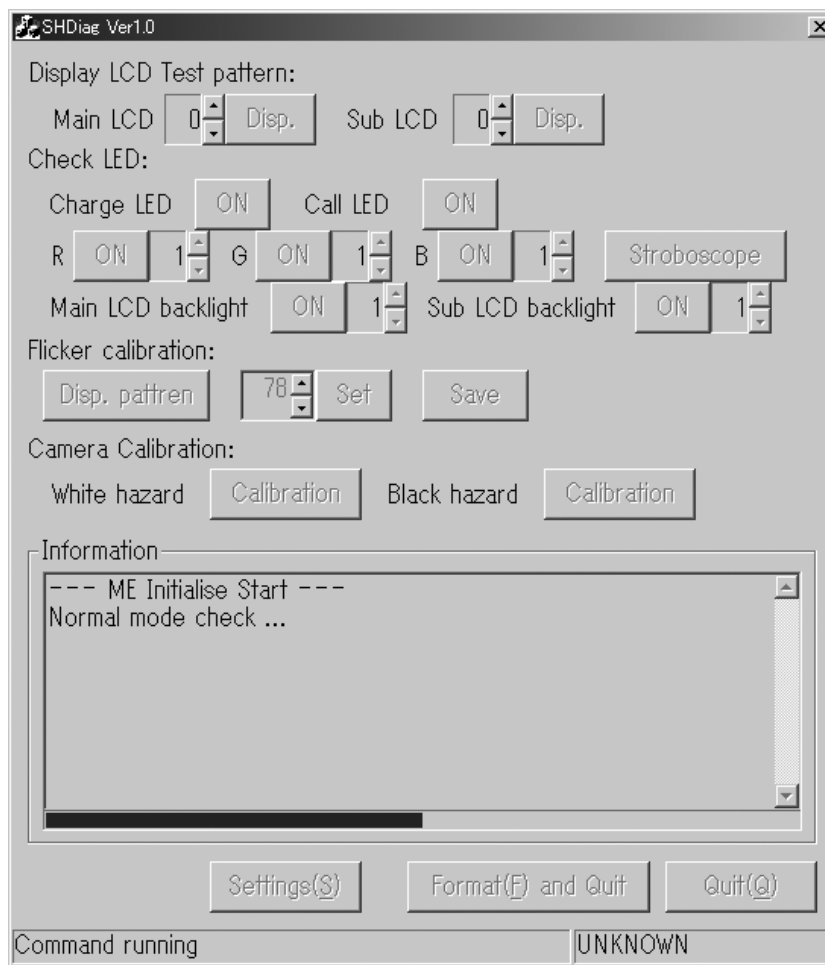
SHDiag Ver1.0

Display LCD Test pattern:

Main LCD 0 Disp. Sub LCD 0 Disp.

Check LED:

Charge LED ON Call LED ON

R ON 1 G ON 1 B ON 1 Stroboscope

Main LCD backlight ON 1 Sub LCD backlight ON 1

Flicker calibration:

Disp. pattren 78 Set Save

Camera Calibration:

White hazard Calibration Black hazard Calibration

Information

--- ME Initialise Start ---
Normal mode check ...

Settings(S) Format(F) and Quit Quit(Q)

Command running UNKNOWN